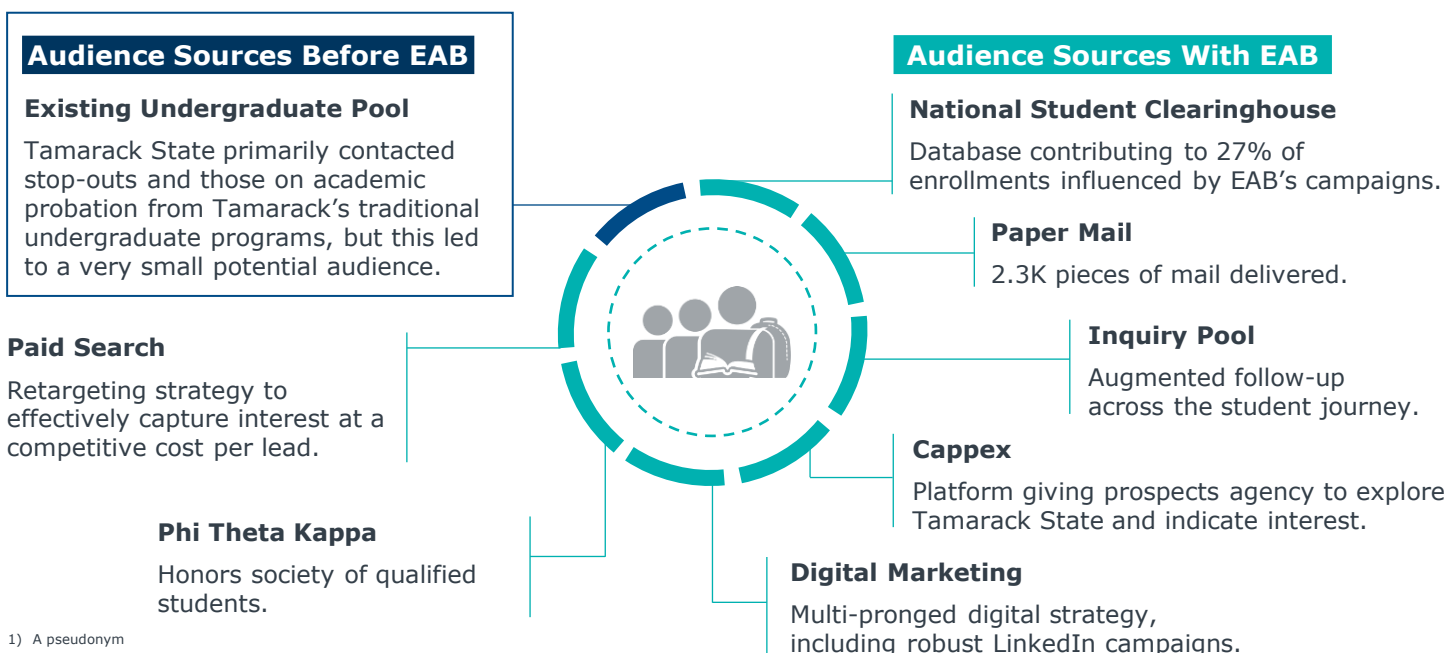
Audience Sources Before EAB

Existing Undergraduate Pool

Tamarack State primarily contacted stop-outs and those on academic probation from Tamarack's traditional undergraduate programs, but this led to a very small potential audience.

Audience Sources With EAB

National Student Clearinghouse

Database contributing to 27% of enrollments influenced by EAB's campaigns.

Paper Mail

2.3K pieces of mail delivered.

Inquiry Pool

Augmented follow-up across the student journey.

Cappex

Platform giving prospects agency to explore Tamarack State and indicate interest.

Digital Marketing

Multi-pronged digital strategy, including robust LinkedIn campaigns.

Paid Search

Retargeting strategy to effectively capture interest at a competitive cost per lead.

Phi Theta Kappa

Honors society of qualified students.

1) A pseudonym